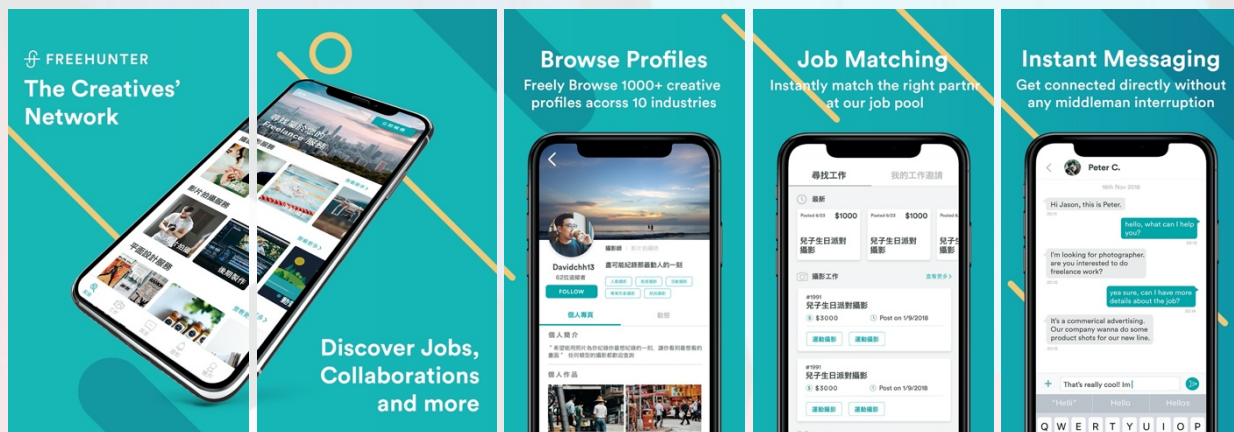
FREEHUNTER
The Creatives' Network

尋找屬於你的 Freelance 服務
影片拍攝服務
平面設計服務
後期製作

Discover Jobs, Collaborations and more

Browse Profiles
Freely Browse 1000+ creative profiles acorss 10 industries

Davidchh13
FOLLOW
盡可能紀錄最感動人的一刻
個人專頁
個人簡介
個人作品

Job Matching
Instantly match the right partn at our job pool

尋找工作
我的工作邀請
最新
$1000
兒子生日派對攝影
$1000
兒子生日派對攝影
攝影工作
#1991
兒子生日派對攝影
$3000
Post on 1/9/2018
運動攝影
#1991
兒子生日派對攝影
$3000
Post on 1/9/2018
運動攝影

Instant Messaging
Get connected directly without any middleman interruption

Peter C.
16th Nov 2018
Hi Jason, this is Peter.
hello, what can I help you
I'm looking for photographer. are you interested to do freelance work?
yea sure, can I have more details about the job?
It's a commerical advertising. Our company wanna do some product shots for our new line.
That's really cool! Im
"Hell"
Hello
Hellos